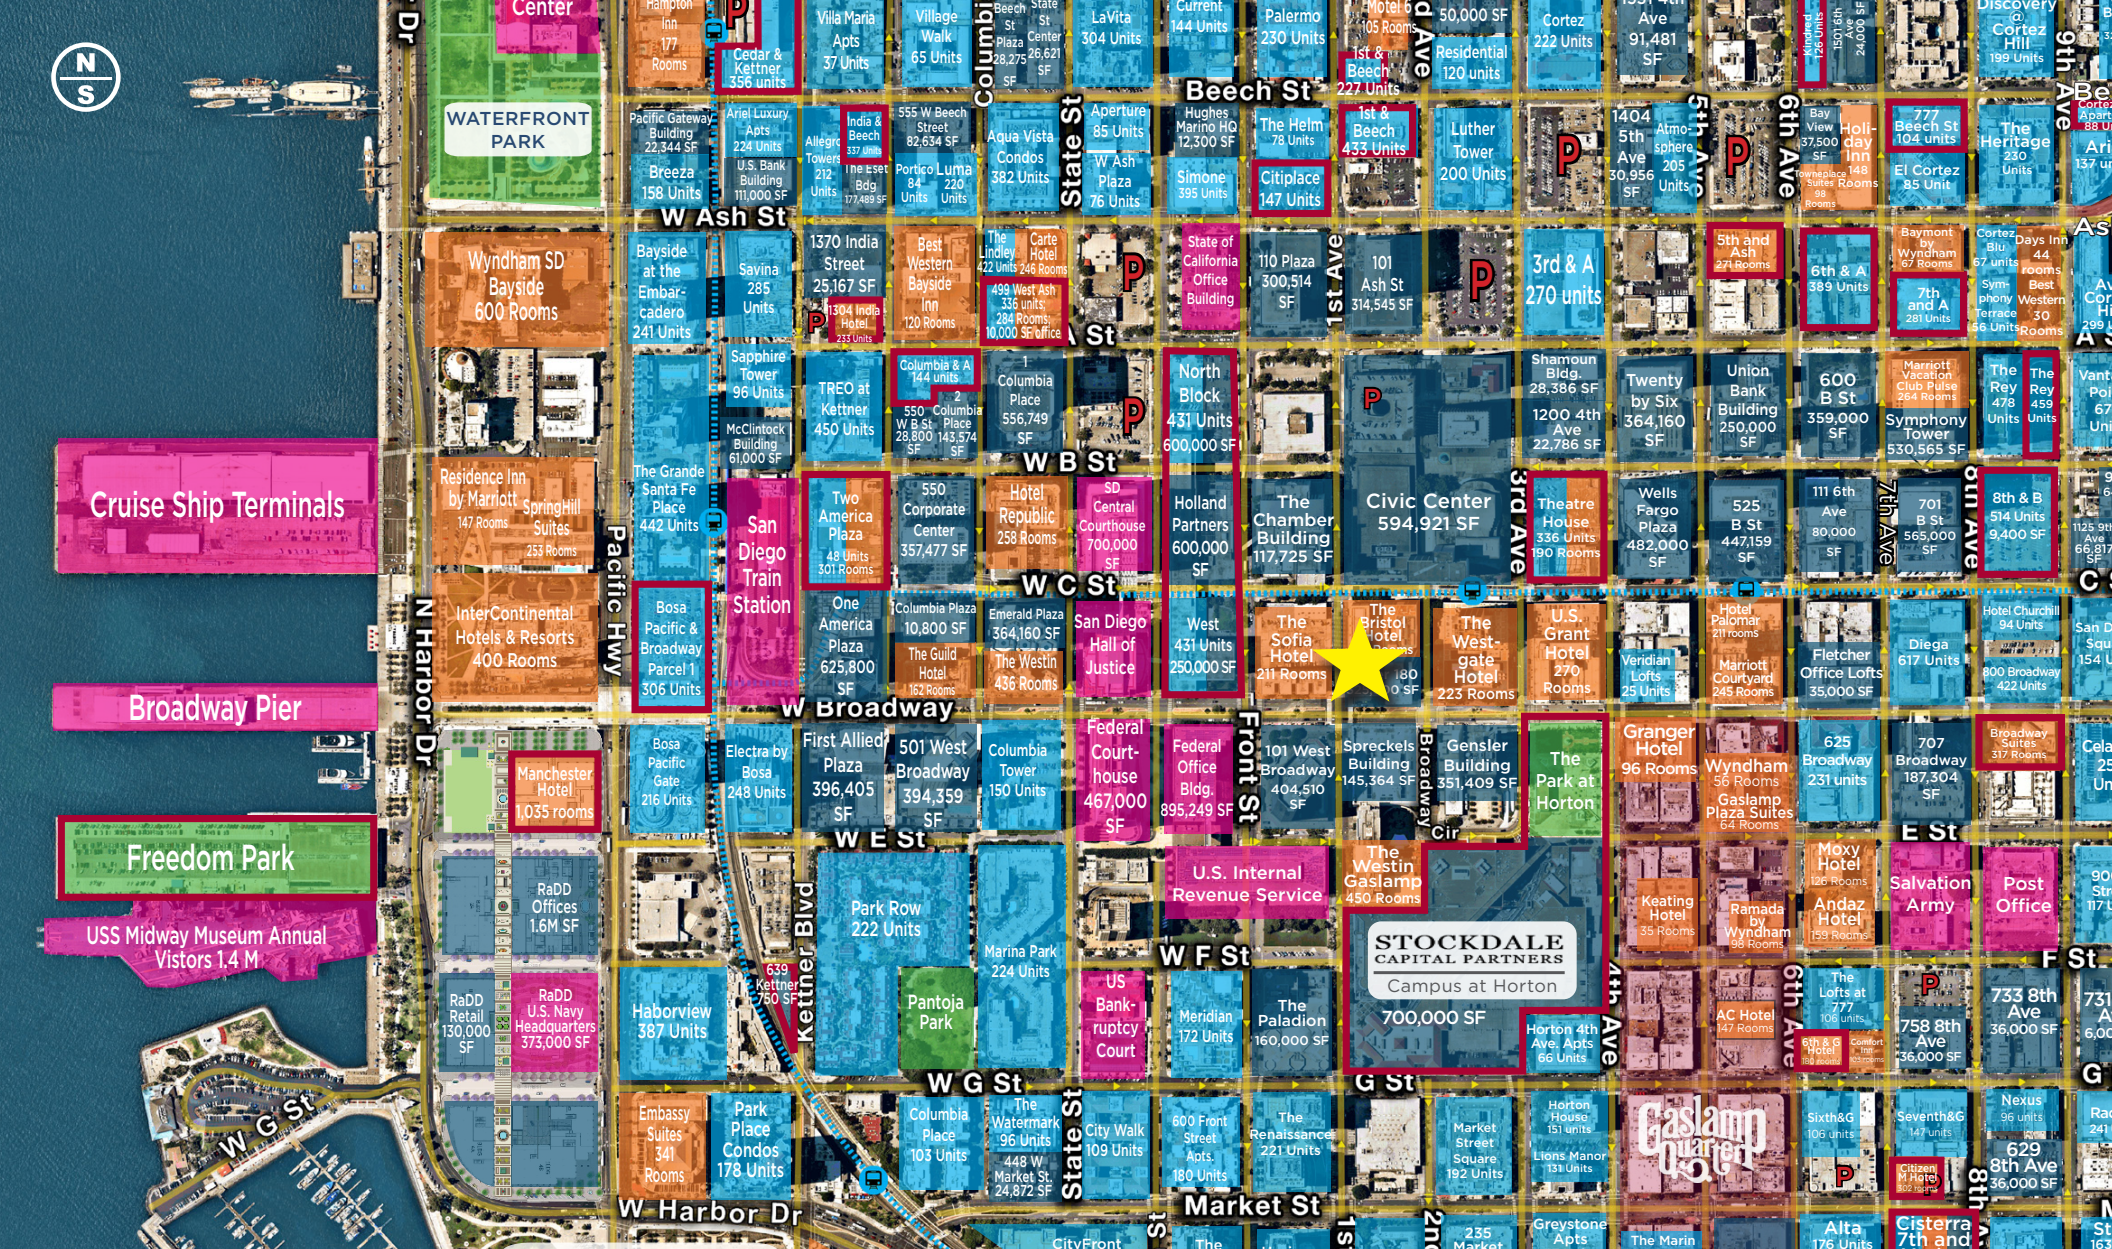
N
S

Center
WATERFRONT PARK
Hampton Inn 177 Rooms
Cedar & Kettner 356 units
Villa Maria Apts 37 Units
Village Walk 65 Units
Columbia
Beech St Plaza 28,275 SF
State St Center 26,621 SF
LaVita 304 Units
Current 144 Units
Palermo 230 Units
Motel 6 105 Rooms
1st & Beech 227 Units
50,000 SF
Residential 120 units
Cortez 222 Units
Ave 91,481 SF
Discovery @ Cortez Hill 199 Units
9th Ave
Beech St
Pacific Gateway Building 22,344 SF
Ariel Luxury Apts 224 Units
U.S. Bank Building 111,000 SF
India & Beech 337 Units
555 W Beech Street 82,634 SF
Allegro Towers 212 Units
Breeza 158 Units
Portico 84 Units
Luma 220 Units
Aqua Vista Condos 382 Units
State St
Aperture 85 Units
W Ash Plaza 76 Units
Hughes Marino HQ 12,300 SF
Simone 395 Units
The Helm 78 Units
Citiplace 147 Units
1st & Beech 433 Units
Luther Tower 200 Units
1404 5th Ave 30,956 SF
Atmosphere 205 Units
5th Ave
6th Ave
Bay View 37,500 SF
Holiday Inn 148 Rooms
777 Beech St 104 units
El Cortez 85 Unit
The Heritage 230 Units
W Ash St
Wyndham SD Bayside 600 Rooms
Bayside at the Embarcadero 241 Units
Savina 285 Units
1370 India Street 25,167 SF
1304 India Hotel 233 Units
Best Western Bayside Inn 120 Rooms
The Lindley 422 Units
Carte Hotel 246 Rooms
499 West Ash 336 units 284 Rooms 10,000 SF Office
State of California Office Building
110 Plaza 300,514 SF
1st Ave
101 Ash St 314,545 SF
3rd & A 270 units
5th and Ash 271 Rooms
6th & A 389 Units
Baymont by Wyndham 67 Rooms
7th and A 281 Units
Cortez Blu 57 units
Symphony Terrace 56 Units
Days Inn 44 rooms
Best Western 30 Rooms
A St
Sapphire Tower 96 Units
McClintock Building 61,000 SF
TREO at Kettner 450 Units
Columbia & A 144 units
550 W B St 28,800 SF
2 Columbia Place 143,574 SF
1 Columbia Place 556,749 SF
North Block 431 Units 600,000 SF
Shamoun Bldg. 28,386 SF
1200 4th Ave 22,786 SF
Twenty by Six 364,160 SF
Union Bank Building 250,000 SF
600 B St 359,000 SF
Marriott Vacation Club Pulse 264 Rooms
Symphony Tower 530,565 SF
The Rey 478 Units
The Rey 459 Units
Cruise Ship Terminals
Residence Inn by Marriott 147 Rooms
SpringHill Suites 253 Rooms
The Grande Santa Fe Place 442 Units
San Diego Train Station
Two America Plaza 48 Units 301 Rooms
550 Corporate Center 357,477 SF
W B St
Hotel Republic 258 Rooms
SD Central Courthouse 700,000 SF
Holland Partners 600,000 SF
The Chamber Building 117,725 SF
Civic Center 594,921 SF
3rd Ave
Theatre House 336 Units 190 Rooms
Wells Fargo Plaza 482,000 SF
525 B St 447,159 SF
111 6th Ave 80,000 SF
7th Ave
701 B St 565,000 SF
8th Ave
8th & B 514 Units 9,400 SF
Pacific Hwy
W C St
C St
N Harbor Dr
InterContinental Hotels & Resorts 400 Rooms
Bosa Pacific & Broadway Parcel 1 306 Units
One America Plaza 625,800 SF
Columbia Plaza 10,800 SF
The Guild Hotel 162 Rooms
Emerald Plaza 364,160 SF
The Westin 436 Rooms
San Diego Hall of Justice
West 431 Units 250,000 SF
The Sofia Hotel 211 Rooms
The Bristol Hotel
The Westgate Hotel 223 Rooms
U.S. Grant Hotel 270 Rooms
Veridian Lofts 25 Units
Hotel Palomar 211 Rooms
Marriott Courtyard 245 Rooms
Fletcher Office Lofts 35,000 SF
Diega 617 Units
Hotel Churchill 94 Units
800 Broadway 422 Units
Broadway Pier
W Broadway
Bosa Pacific Gate 216 Units
Electra by Bosa 248 Units
First Allied Plaza 396,405 SF
501 West Broadway 394,359 SF
Columbia Tower 150 Units
Federal Courthouse 467,000 SF
Federal Office Bldg. 895,249 SF
Front St
101 West Broadway 404,510 SF
Spreckels Building 145,364 SF
Broadway Cir
Gensler Building 351,409 SF
The Park at Horton
Granger Hotel 96 Rooms
Wyndham 56 Rooms
Gaslamp Plaza Suites 64 Rooms
625 Broadway 231 units
707 Broadway 187,304 SF
Broadway Suites 317 Rooms
Manchester Hotel 1,035 rooms
Freedom Park
W E St
E St
U.S. Internal Revenue Service
The Westin Gaslamp 450 Rooms
Keating Hotel 35 Rooms
Ramada by Wyndham 98 Rooms
Moxy Hotel 126 Rooms
Andaz Hotel 159 Rooms
Salvation Army
Post Office
USS Midway Museum Annual Vistors 1.4 M
RaDD Offices 1.6M SF
Park Row 222 Units
Marina Park 224 Units
STOCKDALE CAPITAL PARTNERS
Campus at Horton
700,000 SF
W F St
F St
RaDD Retail 130,000 SF
RaDD U.S. Navy Headquarters 373,000 SF
639 Kettner 750 SF
Kettner Blvd
Haborview 387 Units
Pantoja Park
US Bankruptcy Court
Meridian 172 Units
The Paladion 160,000 SF
Horton 4th Ave. Apts 66 Units
4th Ave
AC Hotel 147 Rooms
6th Ave
The Lofts at 777 106 units
758 8th Ave 36,000 SF
733 8th Ave 36,000 SF
W G St
G St
Embassy Suites 341 Rooms
Park Place Condos 178 Units
Columbia Place 103 Units
The Watermark 96 Units
448 W Market St 24,872 SF
City Walk 109 Units
600 Front Street Apts 180 Units
The Renaissance 221 Units
Market Street Square 192 Units
Horton House 151 units
Lions Manor 131 Units
Gaslamp Quarter
Sixth&G 106 units
Seventh&G 147 units
Nexus 96 units
629 8th Ave 36,000 SF
W Harbor Dr
Market St
Greystone Apts
Alta 176 Units
Cisterra 7th and
CityFront
235 Market
The Marin